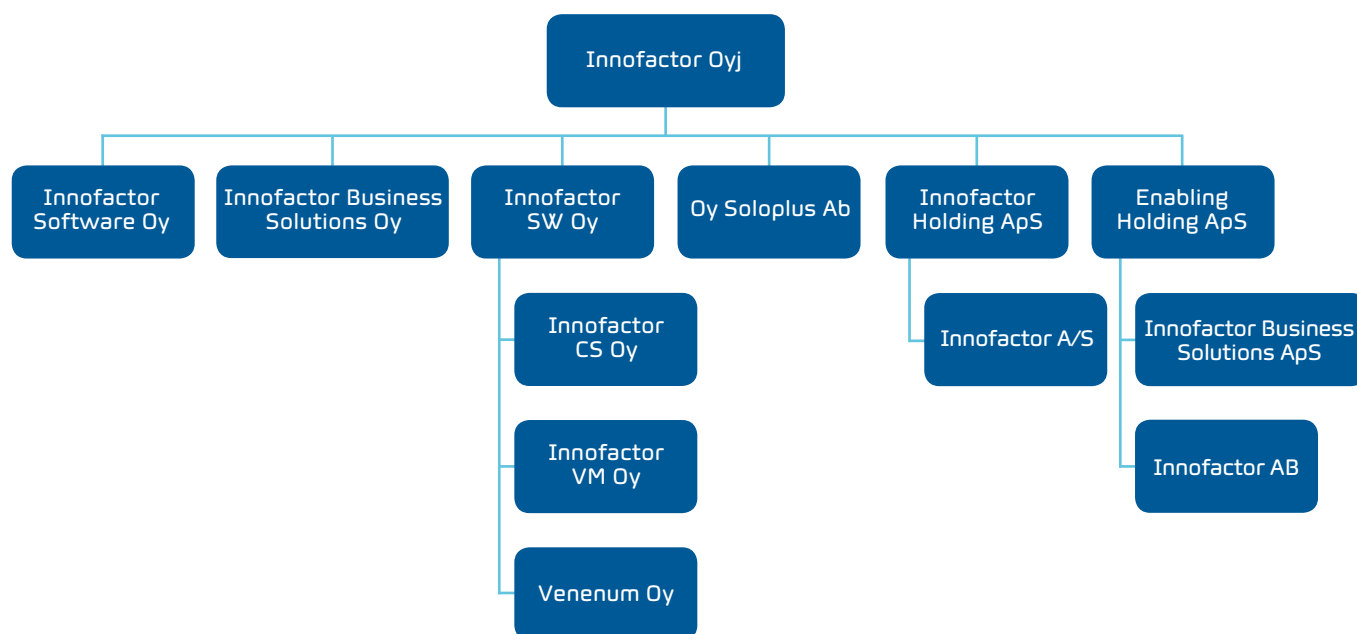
Innofactor Oyj

Innofactor Software Oy

Innofactor Business Solutions Oy

Innofactor SW Oy

Oy Soloplus Ab

Innofactor Holding ApS

Enabling Holding ApS

Innofactor CS Oy

Innofactor VM Oy

Venenum Oy

Innofactor A/S

Innofactor Business Solutions ApS

Innofactor AB